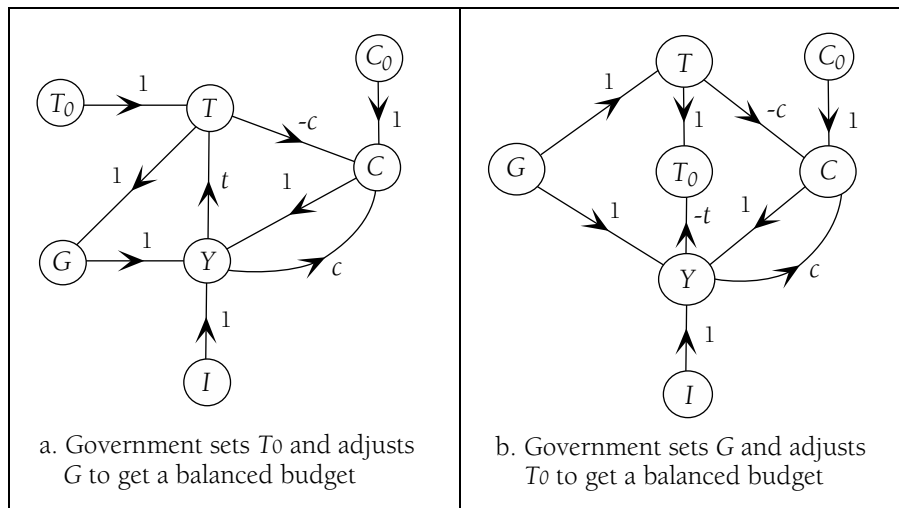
$T_0$ 1 $T$ $C_0$ 1 -$c$ $C$ 1 $t$ 1 $G$ 1 $Y$ $c$ 1 $I$

a. Government sets $T_0$ and adjusts $G$ to get a balanced budget

$T$ $C_0$ 1 1 -$c$ 1 $G$ $T_0$ $C$ 1 1 -$t$ $Y$ $c$ 1 $I$

b. Government sets $G$ and adjusts $T_0$ to get a balanced budget